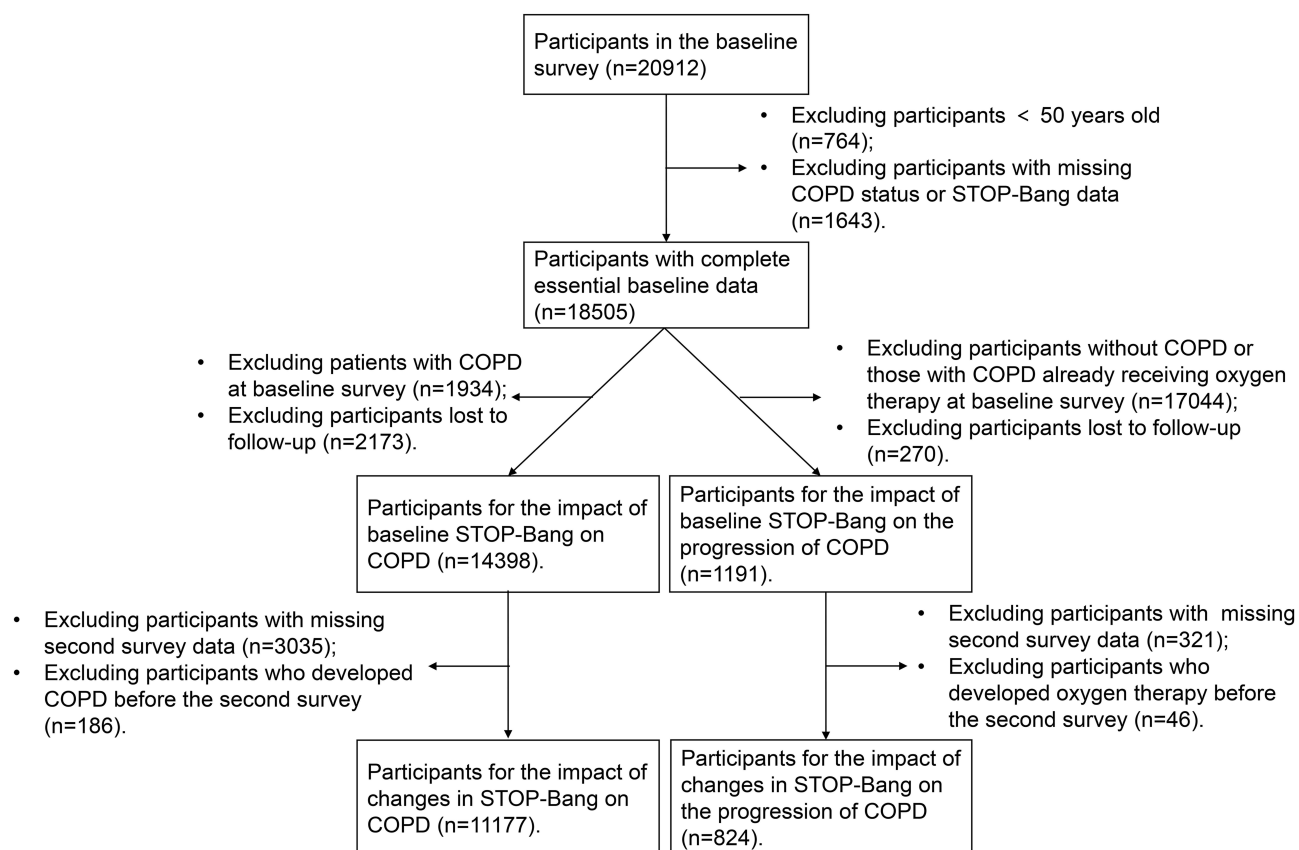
Participants in the baseline survey (n=20912)

• Excluding participants < 50 years old (n=764);
• Excluding participants with missing COPD status or STOP-Bang data (n=1643).

Participants with complete essential baseline data (n=18505)

• Excluding patients with COPD at baseline survey (n=1934);
• Excluding participants lost to follow-up (n=2173).

• Excluding participants without COPD or those with COPD already receiving oxygen therapy at baseline survey (n=17044);
• Excluding participants lost to follow-up (n=270).

Participants for the impact of baseline STOP-Bang on COPD (n=14398).

Participants for the impact of baseline STOP-Bang on the progression of COPD (n=1191).

• Excluding participants with missing second survey data (n=3035);
• Excluding participants who developed COPD before the second survey (n=186).

• Excluding participants with missing second survey data (n=321);
• Excluding participants who developed oxygen therapy before the second survey (n=46).

Participants for the impact of changes in STOP-Bang on COPD (n=11177).

Participants for the impact of changes in STOP-Bang on the progression of COPD (n=824).